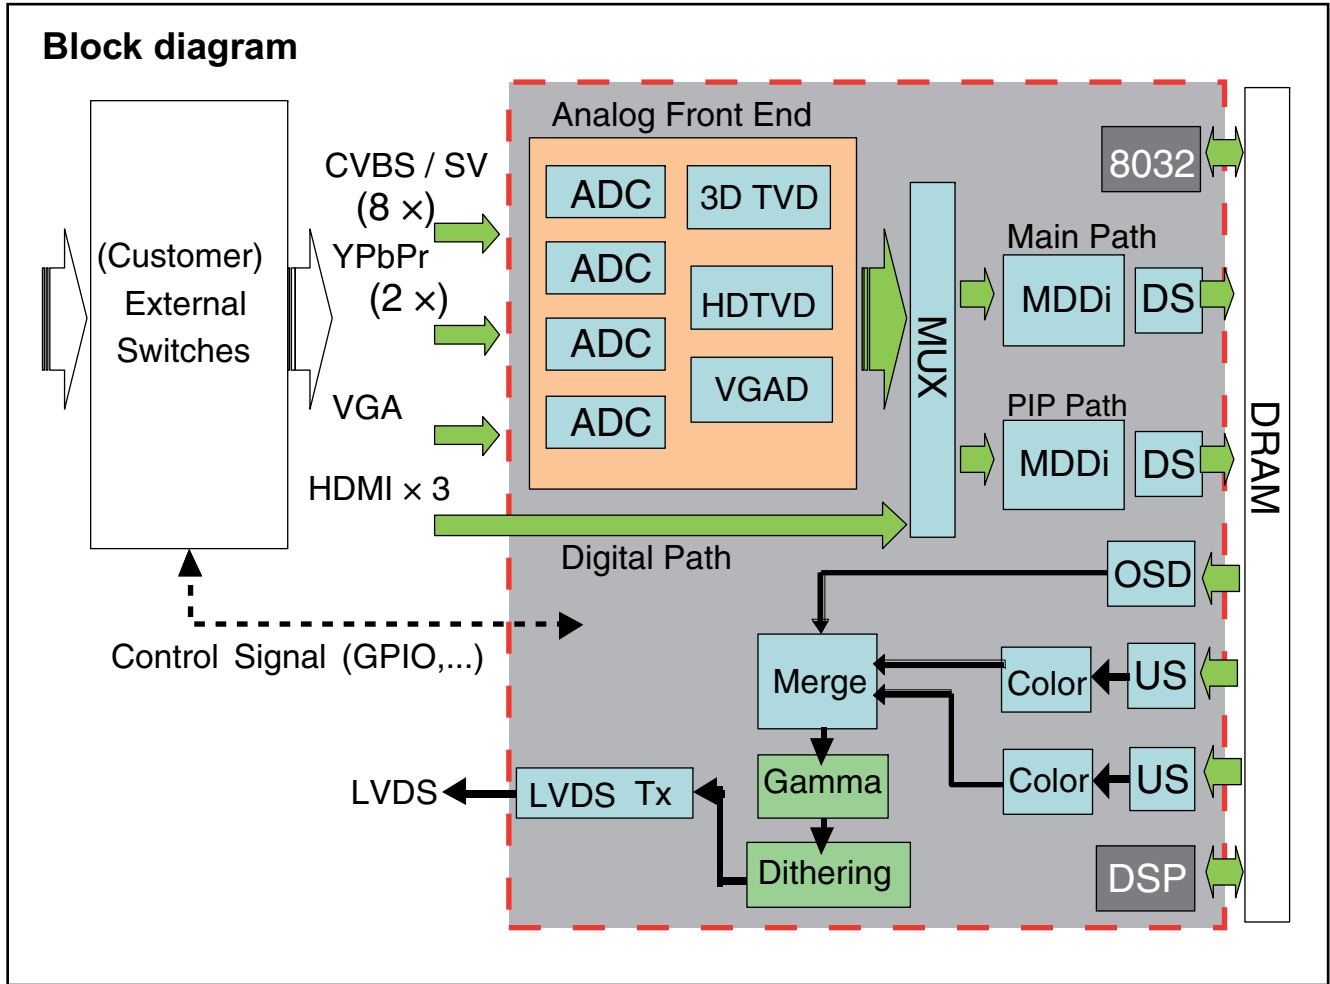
Block diagram

(Customer) External Switches

CVBS / SV (8 ×)

YPbPr (2 ×)

VGA

HDMI × 3

Analog Front End

ADC

ADC

ADC

ADC

3D TVD

HDTVD

VGAD

MUX

8032

Main Path

MDDi

DS

PIP Path

MDDi

DS

DRAM

Digital Path

OSD

Control Signal (GPIO,...)

Merge

Color

US

Color

US

Gamma

LVDS

LVDS Tx

Dithering

DSP